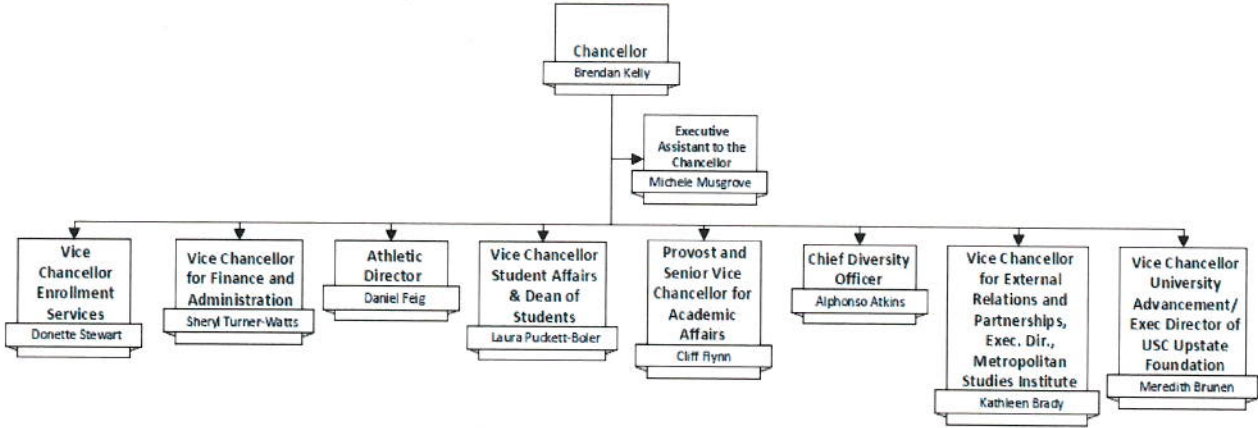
Chancellor
Brendan Kelly

Executive Assistant to the Chancellor
Michele Musgrove

Vice Chancellor Enrollment Services
Donette Stewart

Vice Chancellor for Finance and Administration
Sheryl Turner-Watts

Athletic Director
Daniel Feig

Vice Chancellor Student Affairs & Dean of Students
Laura Puckett-Boler

Provost and Senior Vice Chancellor for Academic Affairs
Cliff Flynn

Chief Diversity Officer
Alphonso Atkins

Vice Chancellor for External Relations and Partnerships, Exec. Dir., Metropolitan Studies Institute
Kathleen Brady

Vice Chancellor University Advancement/ Exec Director of USC Upstate Foundation
Meredith Brunen